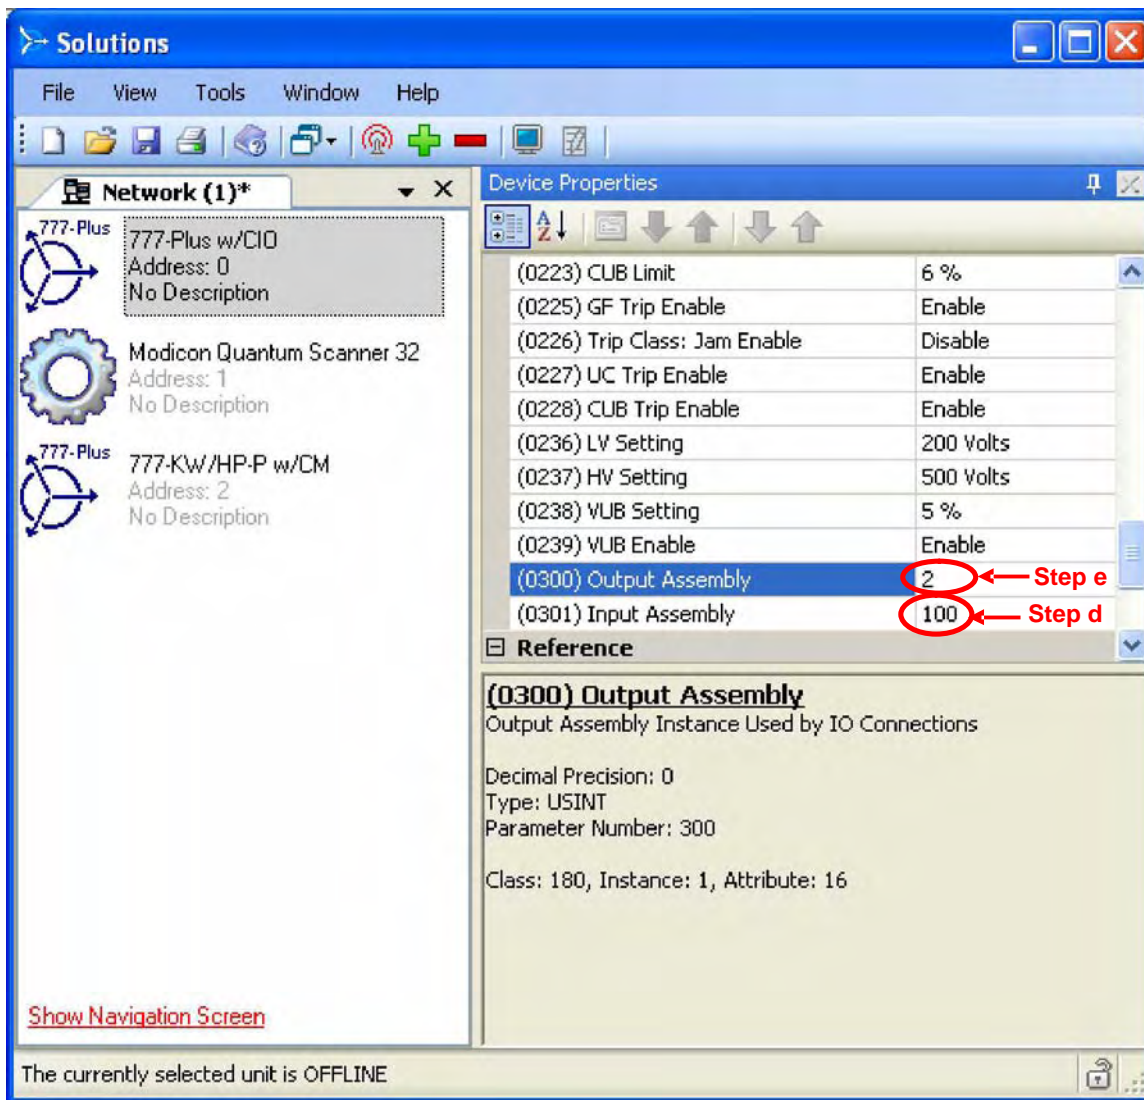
Solutions

File View Tools Window Help

Network (1)*

777-Plus
777-Plus w/CIO
Address: 0
No Description

Modicon Quantum Scanner 32
Address: 1
No Description

777-Plus
777-KW/HP-P w/CM
Address: 2
No Description

Show Navigation Screen

Device Properties

| | |
|---|---|
| (0223) CUB Limit | 6 % |
| (0225) GF Trip Enable | Enable |
| (0226) Trip Class: Jam Enable | Disable |
| (0227) UC Trip Enable | Enable |
| (0228) CUB Trip Enable | Enable |
| (0236) LV Setting | 200 Volts |
| (0237) HV Setting | 500 Volts |
| (0238) VUB Setting | 5 % |
| (0239) VUB Enable | Enable |
| (0300) Output Assembly | 2 |
| (0301) Input Assembly | 100 |

Step e
Step d

Reference

(0300) Output Assembly
Output Assembly Instance Used by IO Connections

Decimal Precision: 0
Type: USINT
Parameter Number: 300

Class: 180, Instance: 1, Attribute: 16

The currently selected unit is OFFLINE